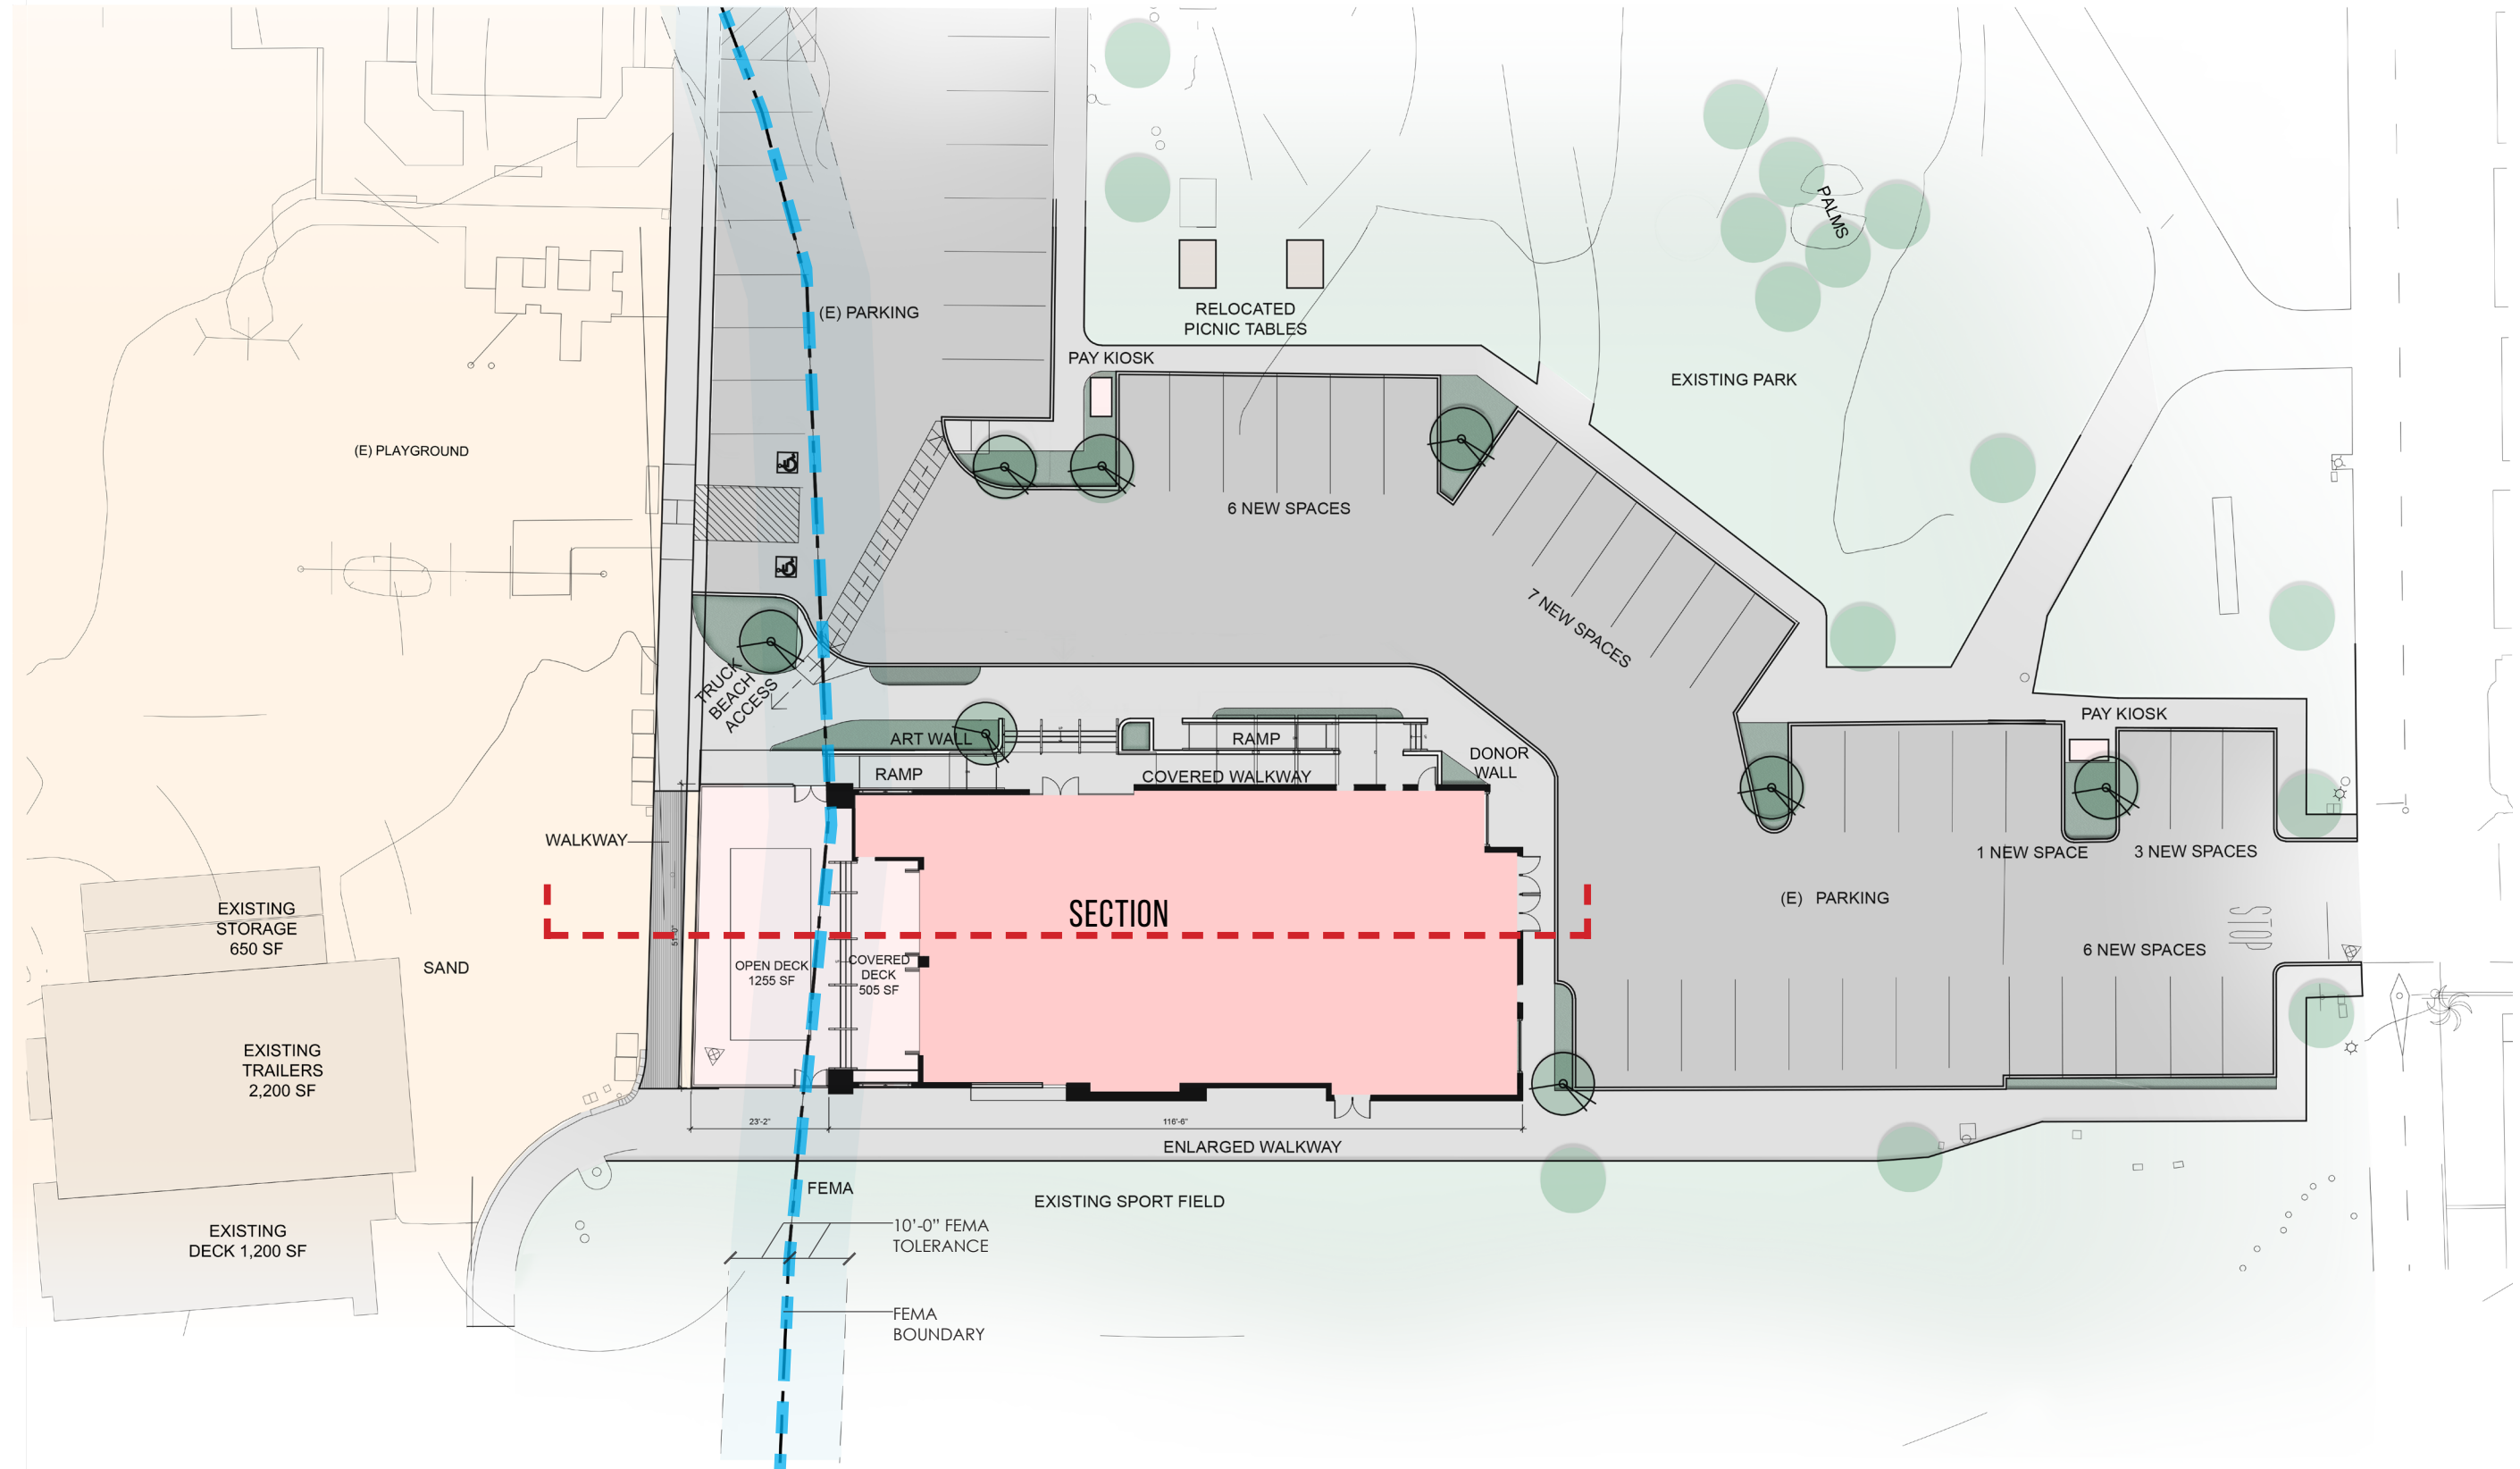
(E) PARKING

RELOCATED PICNIC TABLES

PALMS

PAY KIOSK

EXISTING PARK

(E) PLAYGROUND

6 NEW SPACES

7 NEW SPACES

TRUCK BEACH ACCESS

ART WALL

RAMP

RAMP

DONOR WALL

COVERED WALKWAY

PAY KIOSK

WALKWAY

1 NEW SPACE

3 NEW SPACES

EXISTING STORAGE 650 SF

SECTION

(E) PARKING

STOP

SAND

OPEN DECK 1255 SF

COVERED DECK 505 SF

6 NEW SPACES

EXISTING TRAILERS 2,200 SF

23'-2"

116'-6"

ENLARGED WALKWAY

FEMA

EXISTING SPORT FIELD

EXISTING DECK 1,200 SF

10'-0" FEMA TOLERANCE

FEMA BOUNDARY